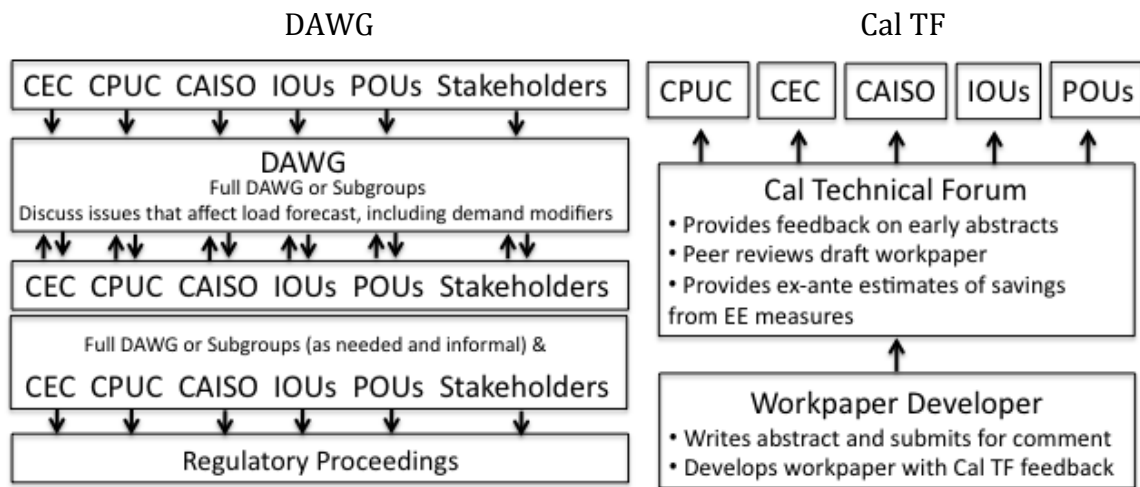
DAWG

CEC CPUC CAISO IOUs POUs Stakeholders

DAWG
Full DAWG or Subgroups
Discuss issues that affect load forecast, including demand modifiers

CEC CPUC CAISO IOUs POUs Stakeholders

Full DAWG or Subgroups (as needed and informal) &
CEC CPUC CAISO IOUs POUs Stakeholders

Regulatory Proceedings

Cal TF

CPUC CEC CAISO IOUs POUs

Cal Technical Forum
• Provides feedback on early abstracts
• Peer reviews draft workpaper
• Provides ex-ante estimates of savings from EE measures

Workpaper Developer
• Writes abstract and submits for comment
• Develops workpaper with Cal TF feedback